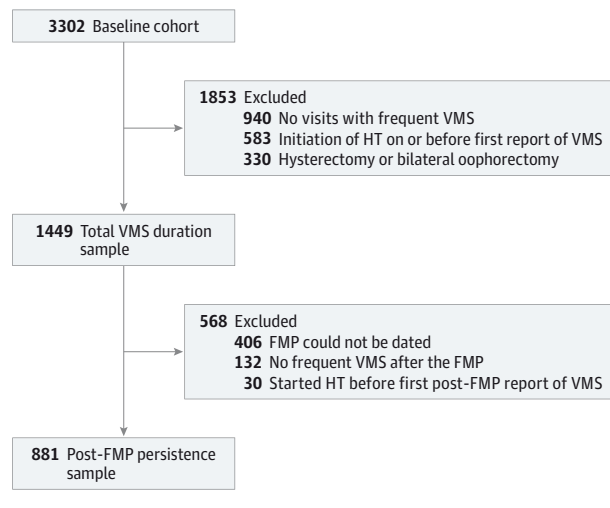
3302 Baseline cohort

1853 Excluded
940 No visits with frequent VMS
583 Initiation of HT on or before first report of VMS
330 Hysterectomy or bilateral oophorectomy

1449 Total VMS duration sample

568 Excluded
406 FMP could not be dated
132 No frequent VMS after the FMP
30 Started HT before first post-FMP report of VMS

881 Post-FMP persistence sample